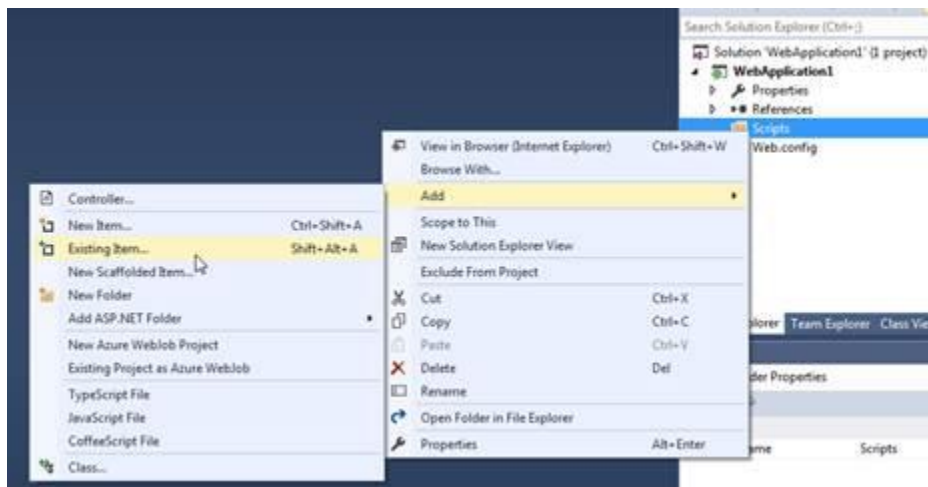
Search Solution Explorer (Ctrl+;)

Solution 'WebApplication1' (1 project)
WebApplication1
Properties
References
Scripts
Web.config

View in Browser (Internet Explorer) Ctrl+Shift+W
Browse With...
Add
Scope to This
New Solution Explorer View
Exclude From Project
Cut Ctrl+X
Copy Ctrl+C
Paste Ctrl+V
Delete Del
Rename
Open Folder in File Explorer
Properties Alt+Enter

Controller...
New Item... Ctrl+Shift+A
Existing Item... Shift+Alt+A
New Scaffolded Item...
New Folder
Add ASP.NET Folder
New Azure WebJob Project
Existing Project as Azure WebJob
TypeScript File
JavaScript File
CoffeeScript File
Class...

lorer Team Explorer Class Vie
der Properties
me Scripts